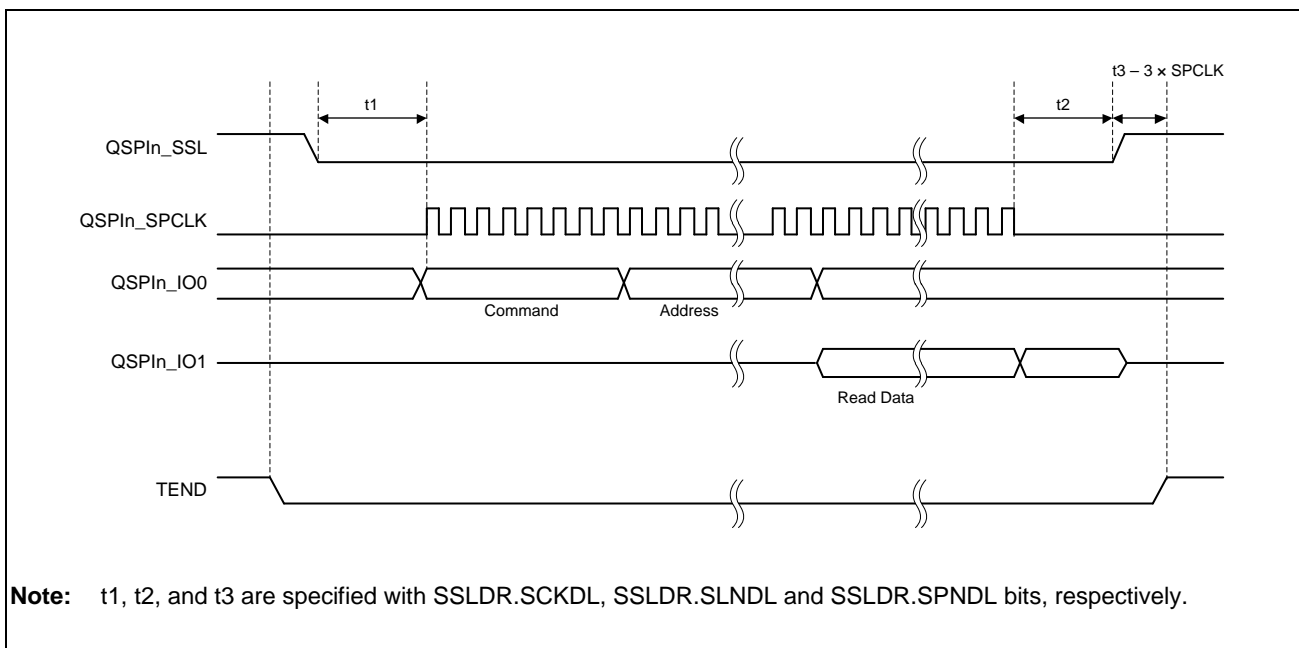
t3 – 3 × SPCLK

t1

t2

QSPIn_SSL

QSPIn_SPCLK

QSPIn_IO0

Command

Address

QSPIn_IO1

Read Data

TEND

**Note:** t1, t2, and t3 are specified with SSLDR.SCKDL, SSLDR.SLNDL and SSLDR.SPNDL bits, respectively.